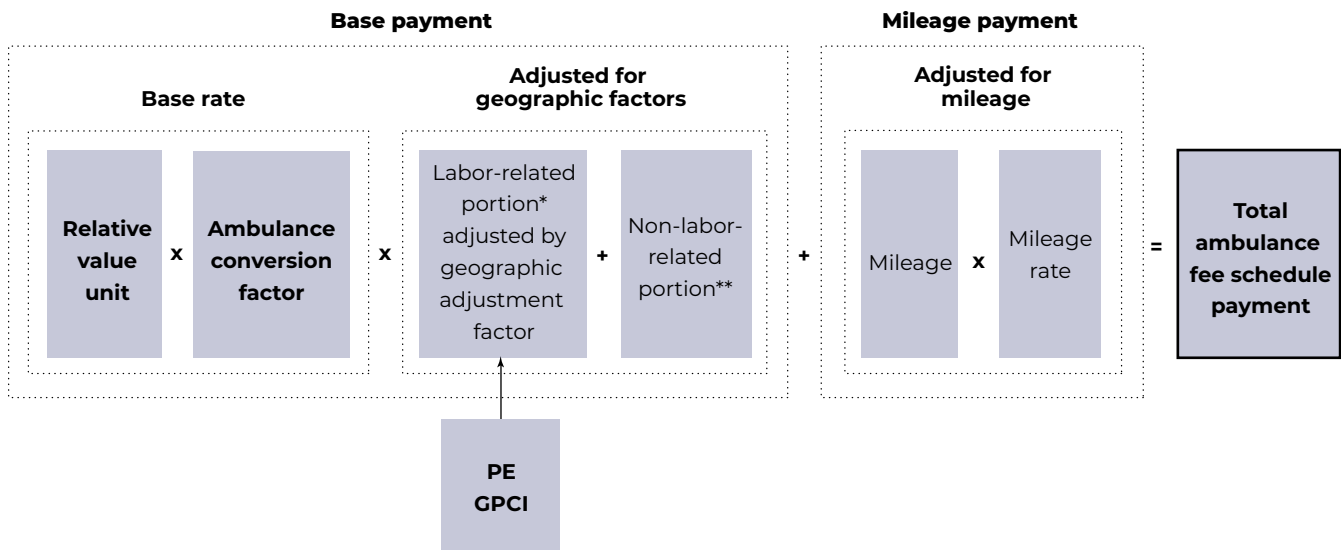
Base payment

Base rate

Relative value unit x Ambulance conversion factor

x

Adjusted for geographic factors

Labor-related portion* adjusted by geographic adjustment factor + Non-labor-related portion**

PE GPCI

+

Mileage payment

Adjusted for mileage

Mileage x Mileage rate

=

Total ambulance fee schedule payment